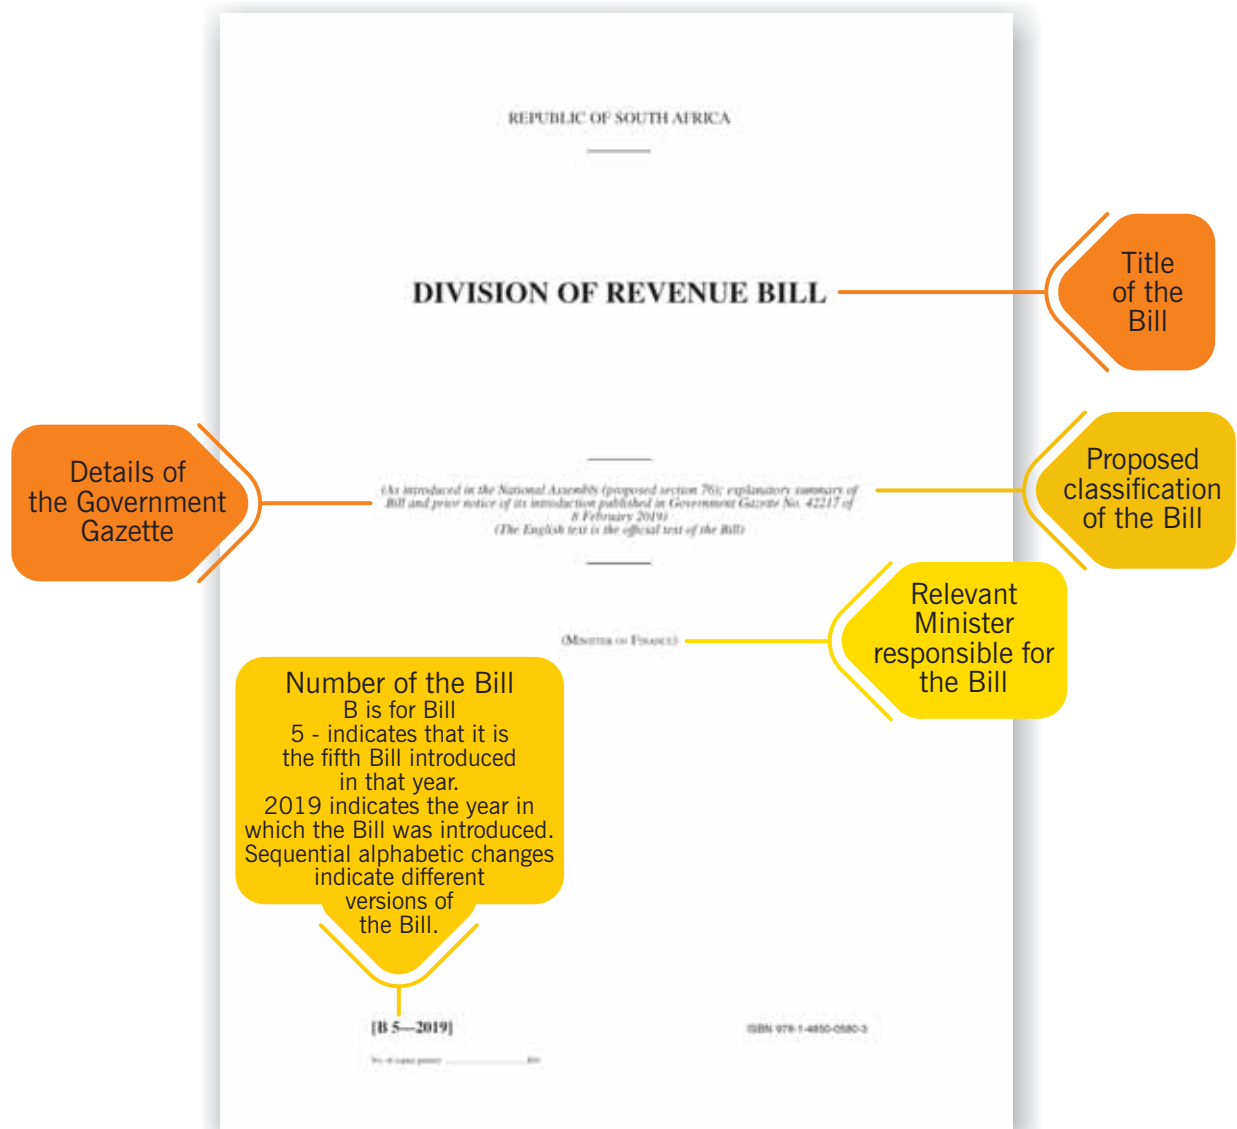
REPUBLIC OF SOUTH AFRICA

DIVISION OF REVENUE BILL

Title of the Bill

Details of the Government Gazette

(As introduced in the National Assembly (proposed section 76); explanatory summary of Bill and prior notice of its introduction published in Government Gazette No. 42217 of 8 February 2019)
(The English text is the official text of the Bill)

Proposed classification of the Bill

(MINISTER OF FINANCE)

Relevant Minister responsible for the Bill

Number of the Bill
B is for Bill
5 - indicates that it is the fifth Bill introduced in that year.
2019 indicates the year in which the Bill was introduced.
Sequential alphabetic changes indicate different versions of the Bill.

[B 5—2019]

ISBN 978-1-4850-0580-3

No. of copies printed ........................ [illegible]